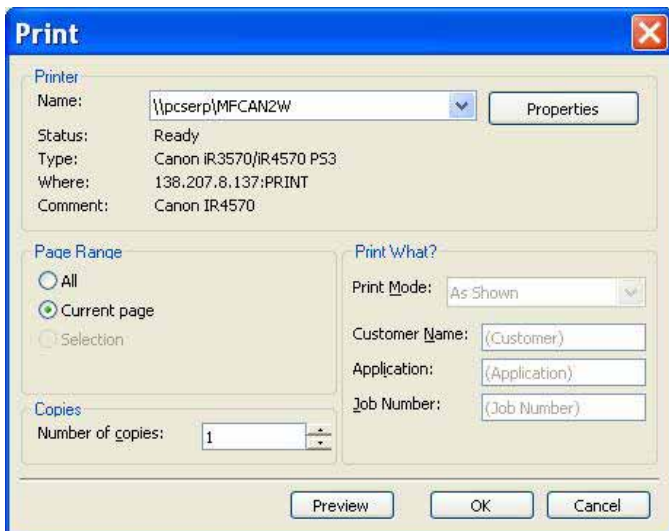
Print

Printer
Name: \\pcserp\MFCAN2W
Properties
Status: Ready
Type: Canon iR3570/iR4570 PS3
Where: 138.207.8.137:PRINT
Comment: Canon IR4570

Page Range
All
Current page
Selection

Copies
Number of copies: 1

Print What?
Print Mode: As Shown
Customer Name: (Customer)
Application: (Application)
Job Number: (Job Number)

Preview
OK
Cancel